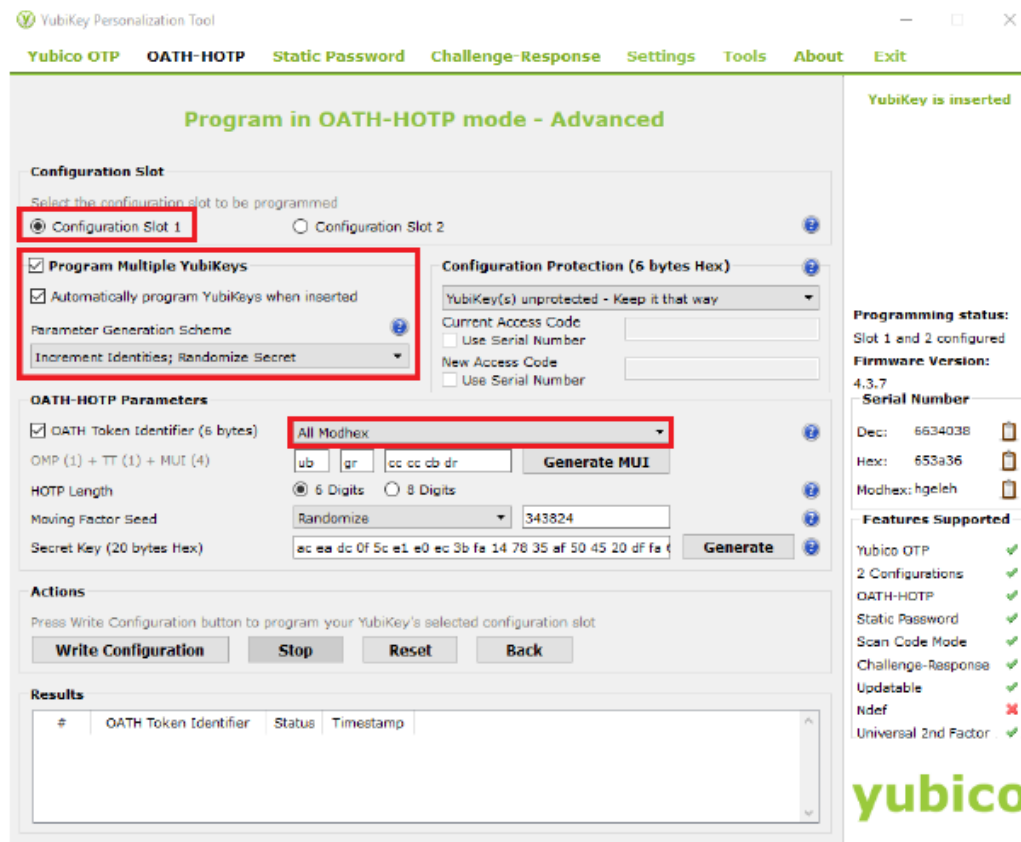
YubiKey Personalization Tool

Yubico OTP OATH-HOTP Static Password Challenge-Response Settings Tools About Exit

Program in OATH-HOTP mode - Advanced

Configuration Slot

Select the configuration slot to be programmed

Configuration Slot 1

Configuration Slot 2

Program Multiple YubiKeys

Automatically program YubiKeys when inserted

Parameter Generation Scheme

Increment Identities; Randomize Secret

Configuration Protection (6 bytes Hex)

YubiKey(s) unprotected - Keep it that way

Current Access Code

Use Serial Number

New Access Code

Use Serial Number

OATH-HOTP Parameters

OATH Token Identifier (6 bytes)

All Modhex

OMP (1) + TT (1) + MUI (4)

ub gr cc cc cb dr

Generate MUI

HOTP Length

6 Digits

8 Digits

Moving Factor Seed

Randomize

343824

Secret Key (20 bytes Hex)

ac ea dc 0f 5c e1 e0 ec 3b fa 14 78 35 af 50 45 20 df fa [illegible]

Generate

Actions

Press Write Configuration button to program your YubiKey's selected configuration slot

Write Configuration Stop Reset Back

Results

| # | OATH Token Identifier | Status | Timestamp |
|---|---|---|---|

YubiKey is inserted

Programming status:
Slot 1 and 2 configured
Firmware Version:
4.3.7

Serial Number
Dec: 6634038
Hex: 653a36
Modhex: hgeleh

Features Supported
Yubico OTP
2 Configurations
OATH-HOTP
Static Password
Scan Code Mode
Challenge-Response
Updatable
Ndef
Universal 2nd Factor

yubico